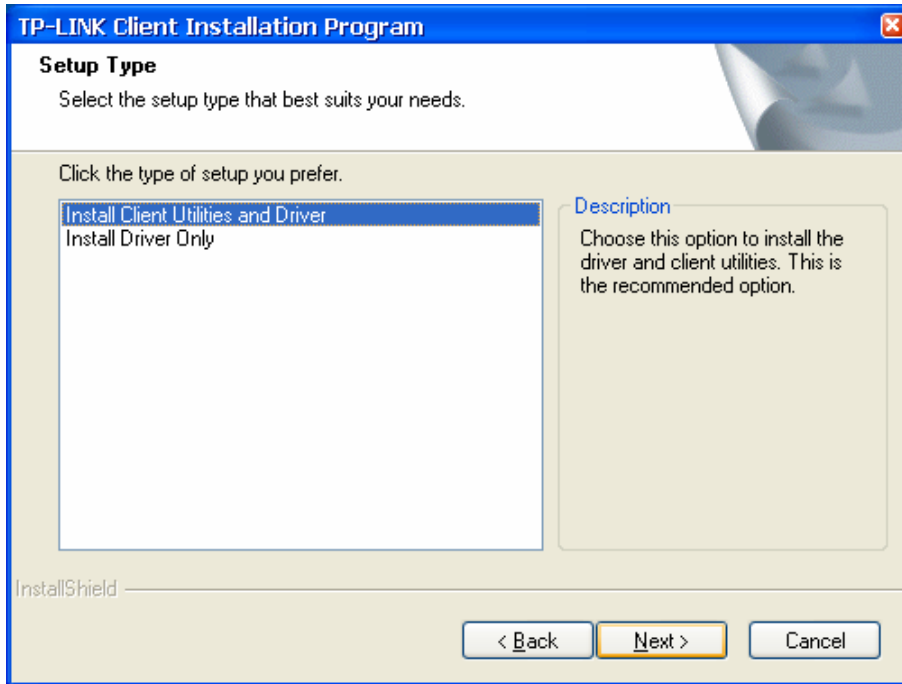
TP-LINK Client Installation Program

Setup Type

Select the setup type that best suits your needs.

Click the type of setup you prefer.

Install Client Utilities and Driver
Install Driver Only

Description

Choose this option to install the driver and client utilities. This is the recommended option.

InstallShield

< Back

Next >

Cancel